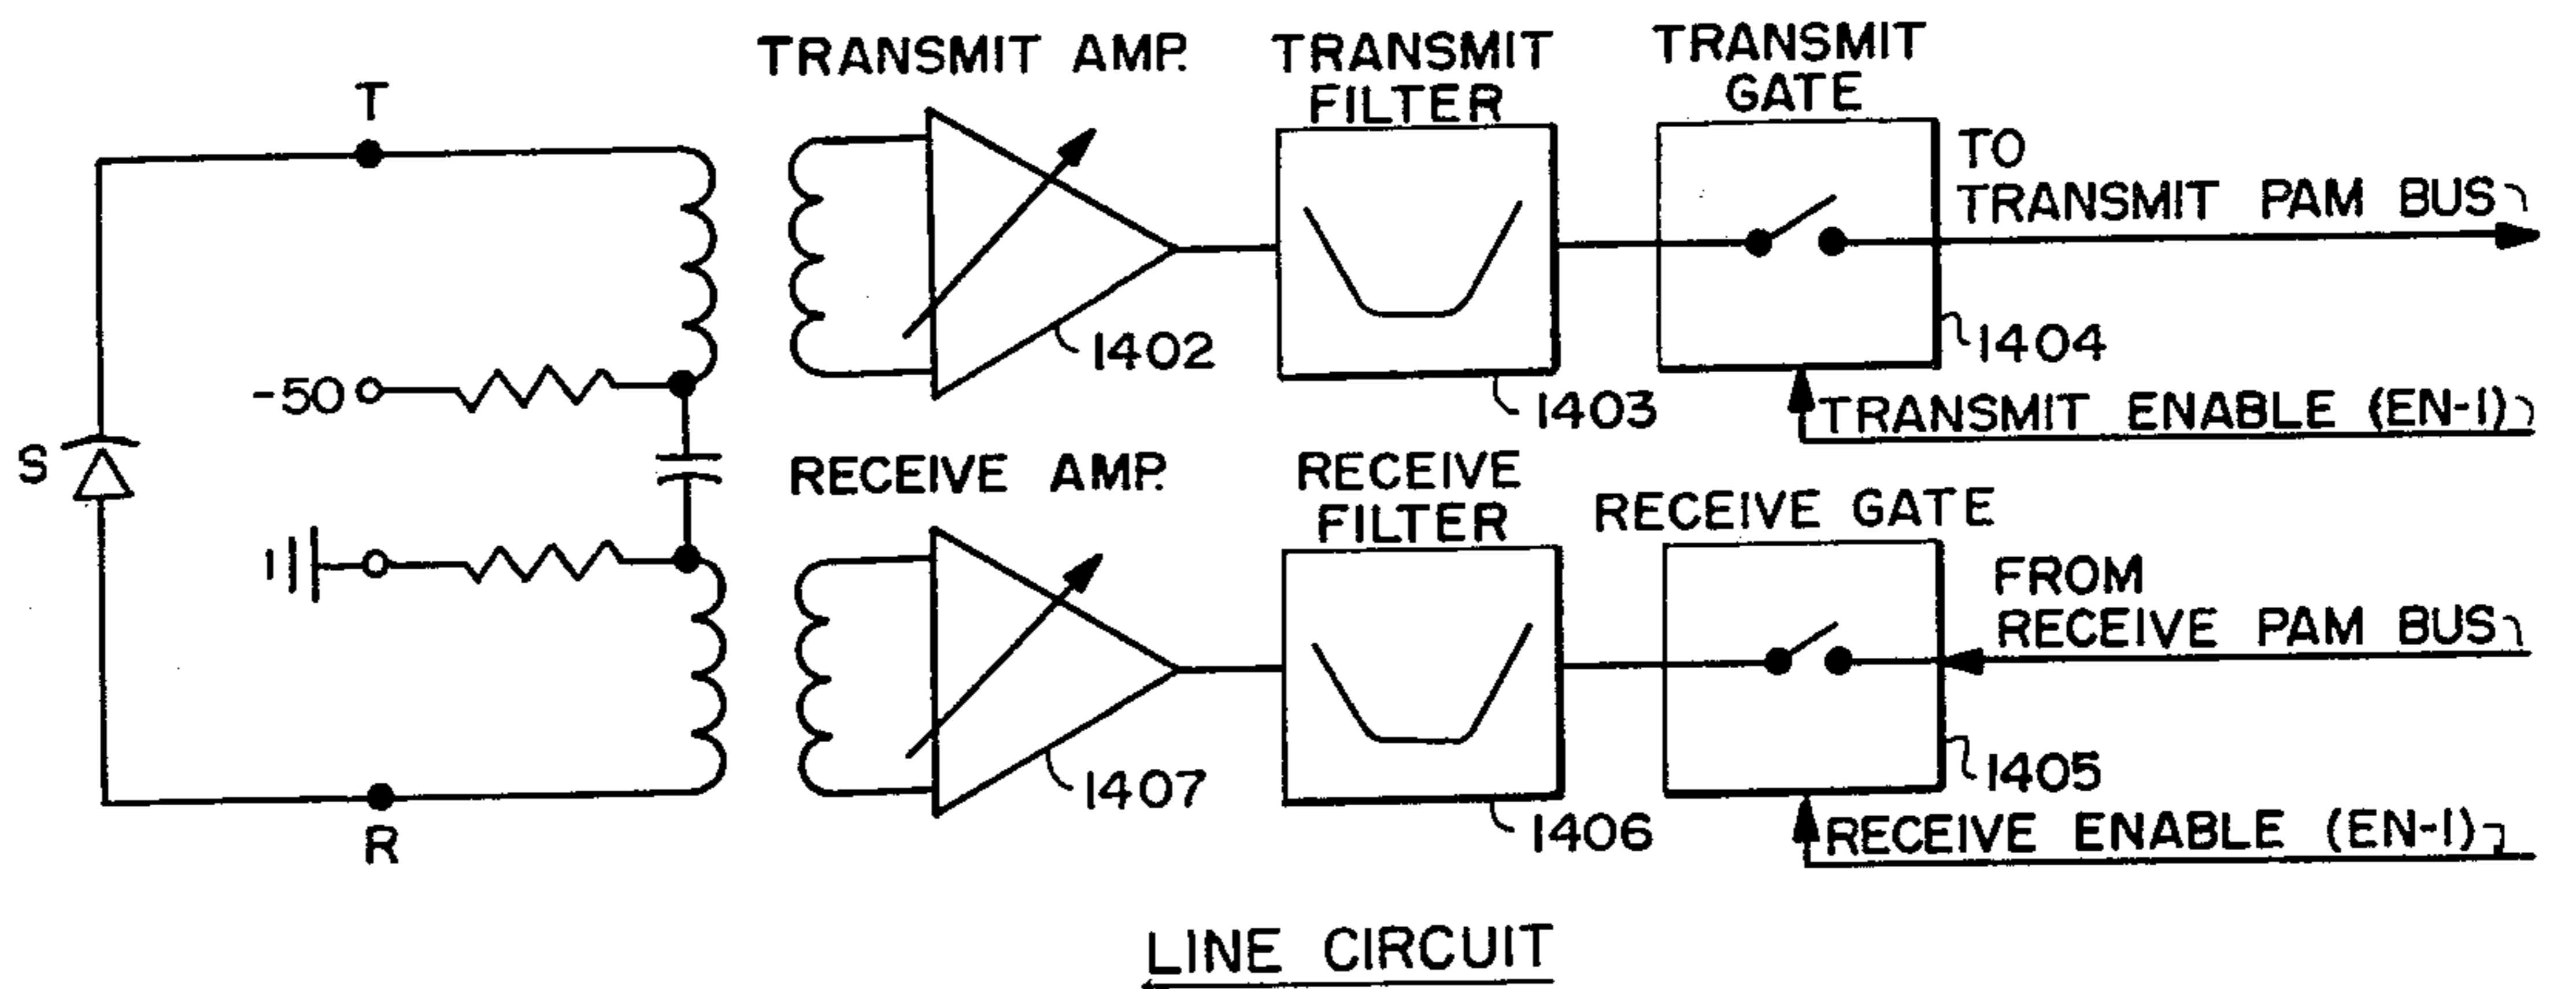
TRANSMIT AMP.

TRANSMIT FILTER

TRANSMIT GATE

T

TO TRANSMIT PAM BUS

-50

1402

1403

1404

TRANSMIT ENABLE (EN-1)

S

RECEIVE AMP.

RECEIVE FILTER

RECEIVE GATE

FROM RECEIVE PAM BUS

1407

1406

1405

RECEIVE ENABLE (EN-1)

R

LINE CIRCUIT